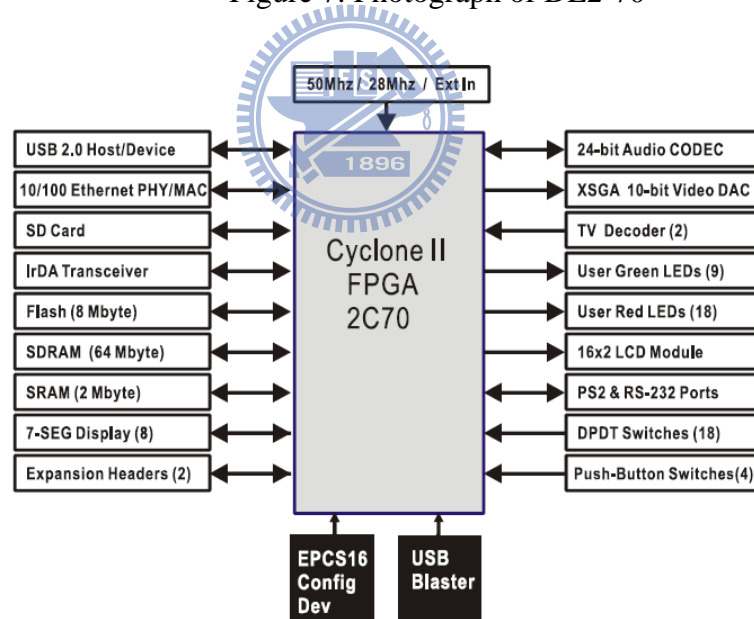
Figure 7. Photograph of DE2-70

1896

50Mhz / 28Mhz / Ext In

USB 2.0 Host/Device

10/100 Ethernet PHY/MAC

SD Card

IrDA Transceiver

Flash (8 Mbyte)

SDRAM (64 Mbyte)

SRAM (2 Mbyte)

7-SEG Display (8)

Expansion Headers (2)

Cyclone II FPGA 2C70

24-bit Audio CODEC

XSGA 10-bit Video DAC

TV Decoder (2)

User Green LEDs (9)

User Red LEDs (18)

16x2 LCD Module

PS2 & RS-232 Ports

DPDT Switches (18)

Push-Button Switches(4)

EPCS16 Config Dev

USB Blaster